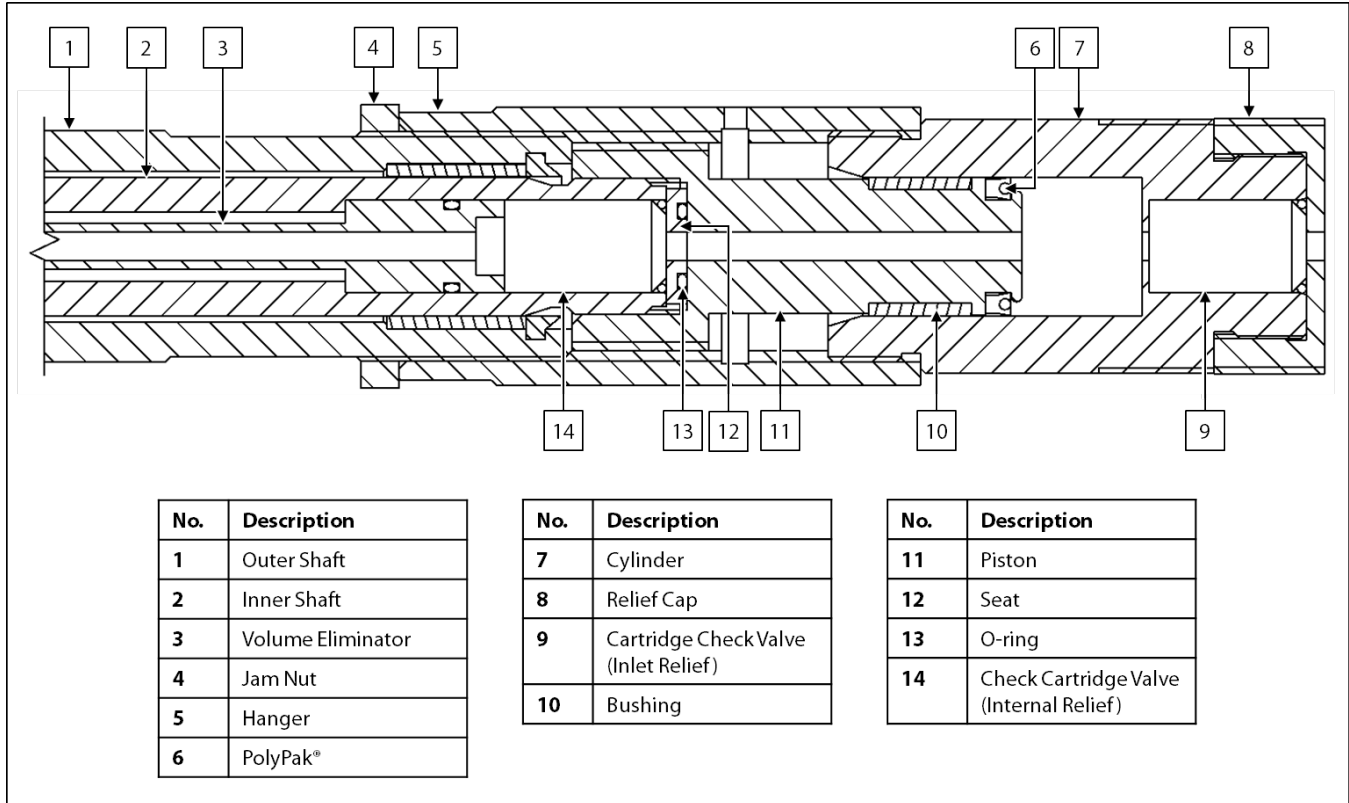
1 2 3 4 5 6 7 8

14 13 12 11 10 9

| No. | Description |
|---|---|
| 1 | Outer Shaft |
| 2 | Inner Shaft |
| 3 | Volume Eliminator |
| 4 | Jam Nut |
| 5 | Hanger |
| 6 | PolyPak® |

| No. | Description |
|---|---|
| 7 | Cylinder |
| 8 | Relief Cap |
| 9 | Cartridge Check Valve (Inlet Relief) |
| 10 | Bushing |

| No. | Description |
|---|---|
| 11 | Piston |
| 12 | Seat |
| 13 | O-ring |
| 14 | Check Cartridge Valve (Internal Relief) |